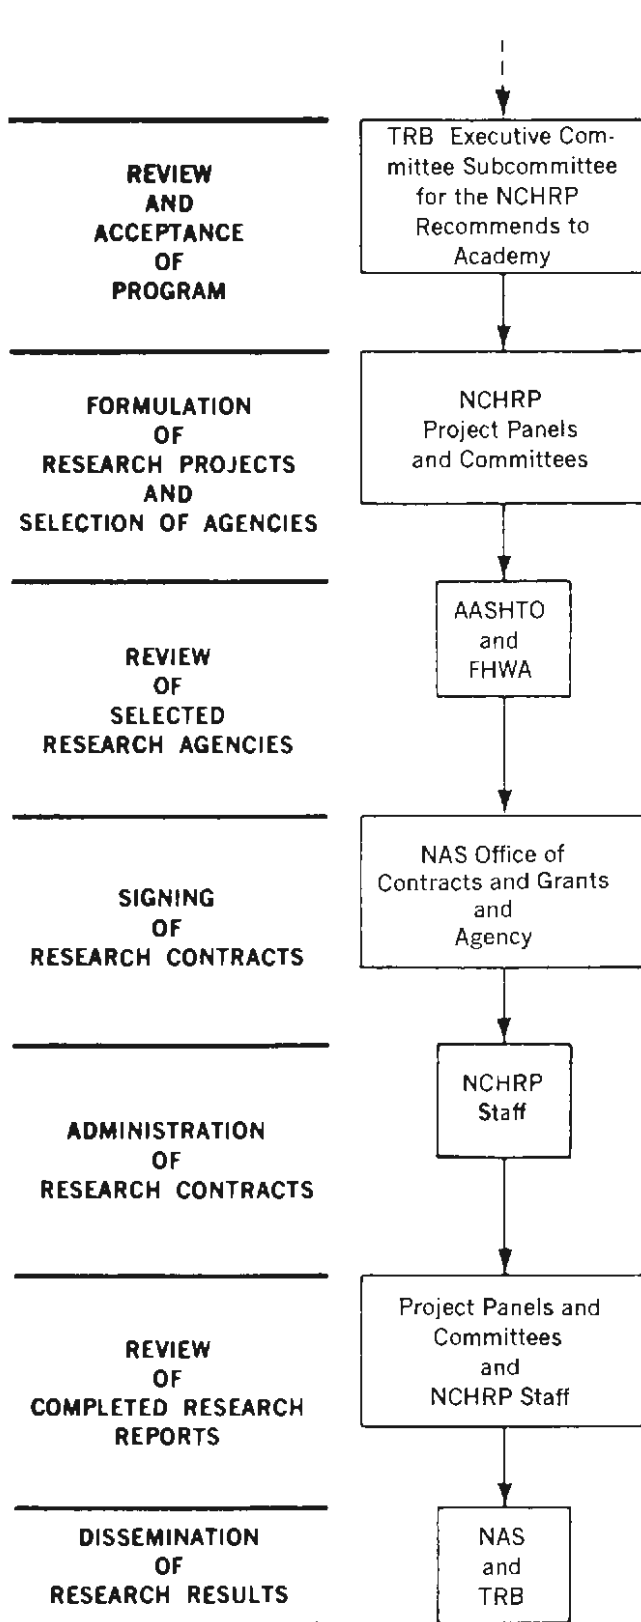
REVIEW AND ACCEPTANCE OF PROGRAM

TRB Executive Committee Subcommittee for the NCHRP Recommends to Academy

FORMULATION OF RESEARCH PROJECTS AND SELECTION OF AGENCIES

NCHRP Project Panels and Committees

REVIEW OF SELECTED RESEARCH AGENCIES

AASHTO and FHWA

SIGNING OF RESEARCH CONTRACTS

NAS Office of Contracts and Grants and Agency

ADMINISTRATION OF RESEARCH CONTRACTS

NCHRP Staff

REVIEW OF COMPLETED RESEARCH REPORTS

Project Panels and Committees and NCHRP Staff

DISSEMINATION OF RESEARCH RESULTS

NAS and TRB